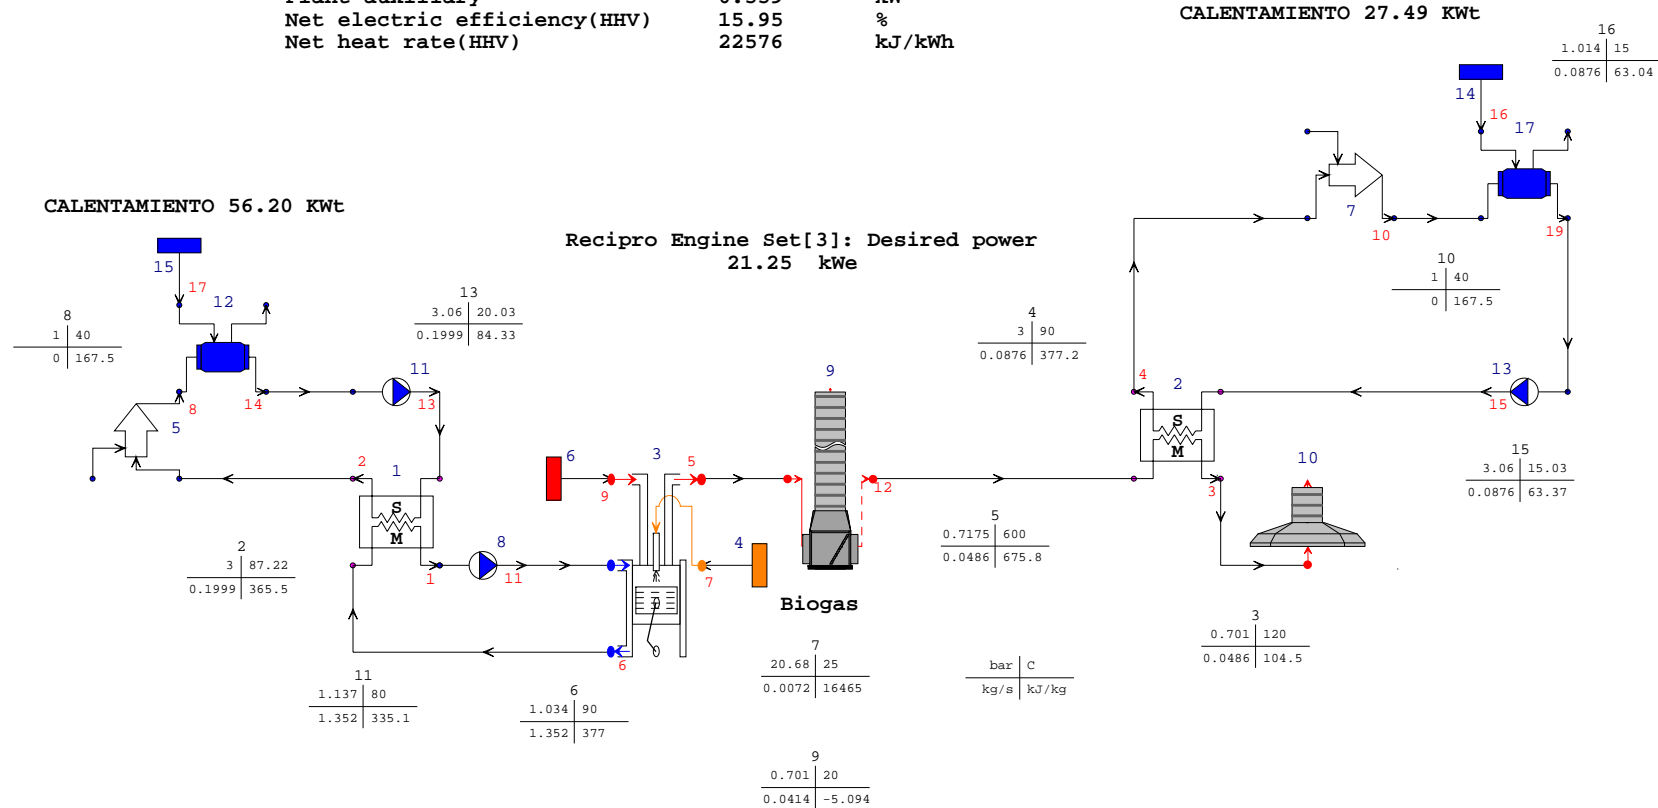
Plant auxiliary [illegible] kW
Net electric efficiency(HHV) 15.95 %
Net heat rate(HHV) 22576 kJ/kWh

CALENTAMIENTO 27.49 KWt

16
| 1.014 | 15 |
|---|---|
| 0.0876 | 63.04 |

14 16 17

7 10 19

CALENTAMIENTO 56.20 KWt

15 17 12

Recipro Engine Set[3]: Desired power
21.25 kWe

10
| 1 | 40 |
|---|---|
| 0 | 167.5 |

8
| 1 | 40 |
|---|---|
| 0 | 167.5 |

13
| 3.06 | 20.03 |
|---|---|
| 0.1999 | 84.33 |

4
| 3 | 90 |
|---|---|
| 0.0876 | 377.2 |

11 8 14 13 5

9

4 2 S M

13 15

15
| 3.06 | 15.03 |
|---|---|
| 0.0876 | 63.37 |

2 1 S M

6 3 5 9 12

10

3

2
| 3 | 87.22 |
|---|---|
| 0.1999 | 365.5 |

1 8 11 4 7 D

5
| 0.7175 | 600 |
|---|---|
| 0.0486 | 675.8 |

Biogas

6

3
| 0.701 | 120 |
|---|---|
| 0.0486 | 104.5 |

11
| 1.137 | 80 |
|---|---|
| 1.352 | 335.1 |

7
| 20.68 | 25 |
|---|---|
| 0.0072 | 16465 |

| bar | C |
|---|---|
| kg/s | kJ/kg |

6
| 1.034 | 90 |
|---|---|
| 1.352 | 377 |

9
| 0.701 | 20 |
|---|---|
| 0.0414 | -5.094 |